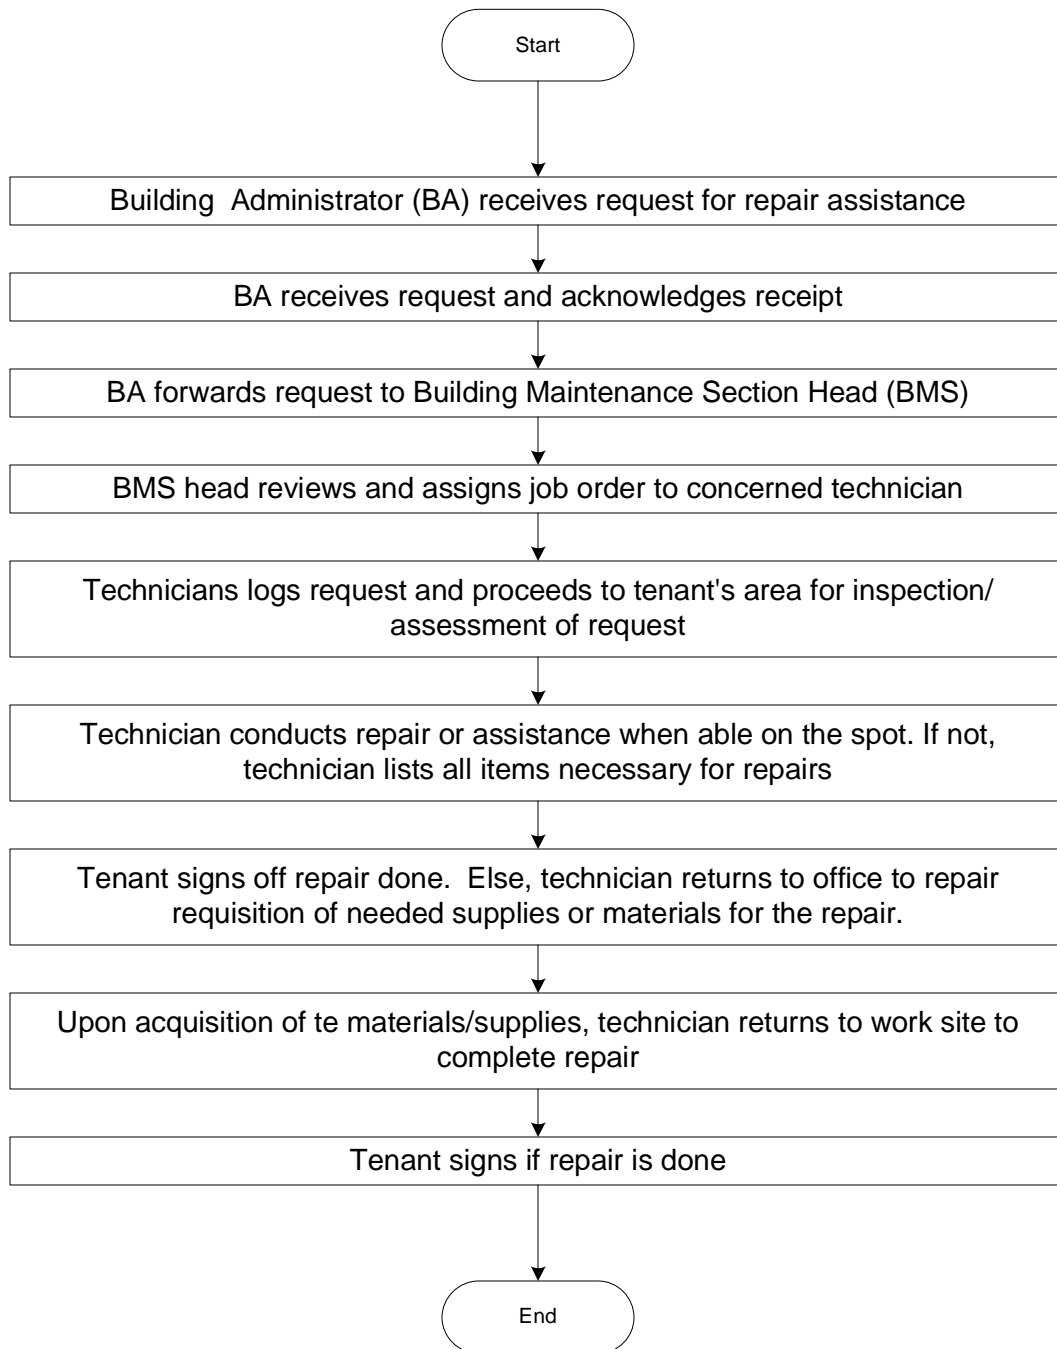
Start

Building  Administrator (BA) receives request for repair assistance

BA receives request and acknowledges receipt

BA forwards request to Building Maintenance Section Head (BMS)

BMS head reviews and assigns job order to concerned technician

Technicians logs request and proceeds to tenant's area for inspection/ assessment of request

Technician conducts repair or assistance when able on the spot. If not, technician lists all items necessary for repairs

Tenant signs off repair done.  Else, technician returns to office to repair requisition of needed supplies or materials for the repair.

Upon acquisition of te materials/supplies, technician returns to work site to complete repair

Tenant signs if repair is done

End